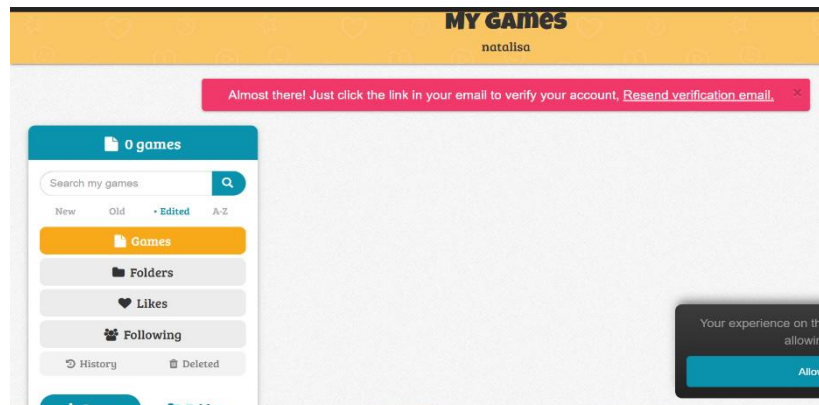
MY GAMES
natalisa

Almost there! Just click the link in your email to verify your account, Resend verification email. ×

0 games

Search my games

New Old • Edited A-Z

Games

Folders

Likes

Following

History Deleted

Your experience on th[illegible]
allowi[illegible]

Allo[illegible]